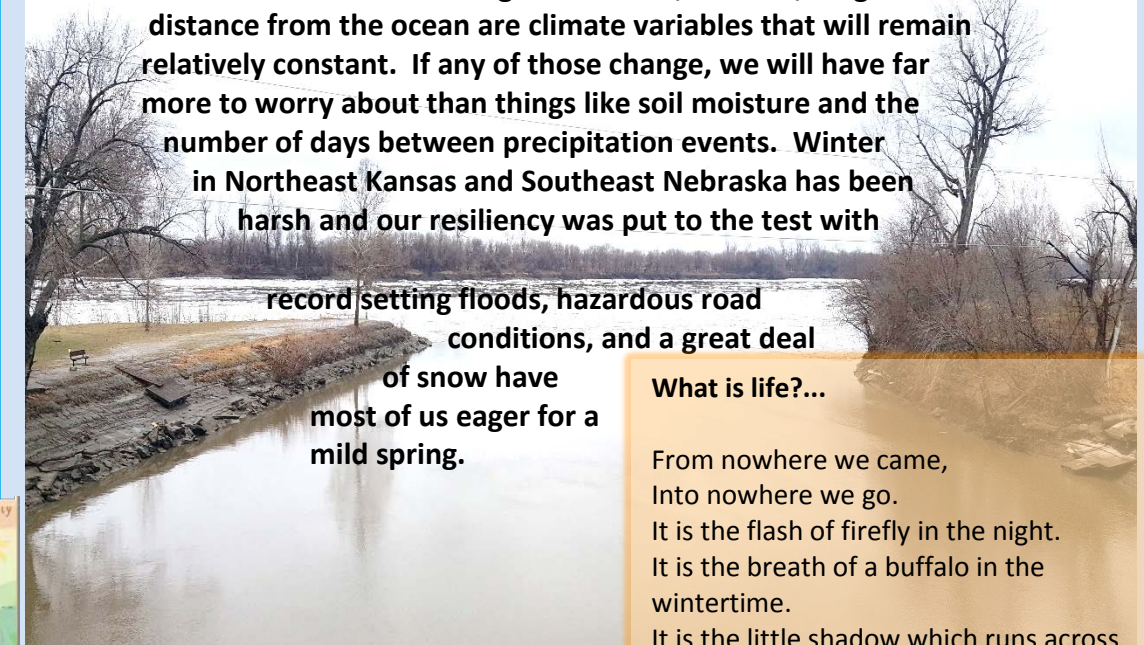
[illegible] distance from the ocean are climate variables that will remain relatively constant. If any of those change, we will have far more to worry about than things like soil moisture and the number of days between precipitation events. Winter in Northeast Kansas and Southeast Nebraska has been harsh and our resiliency was put to the test with record setting floods, hazardous road conditions, and a great deal of snow have most of us eager for a mild spring.

What is life?...

From nowhere we came,
Into nowhere we go.
It is the flash of firefly in the night.
It is the breath of a buffalo in the wintertime.
It is the little shadow which runs across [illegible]